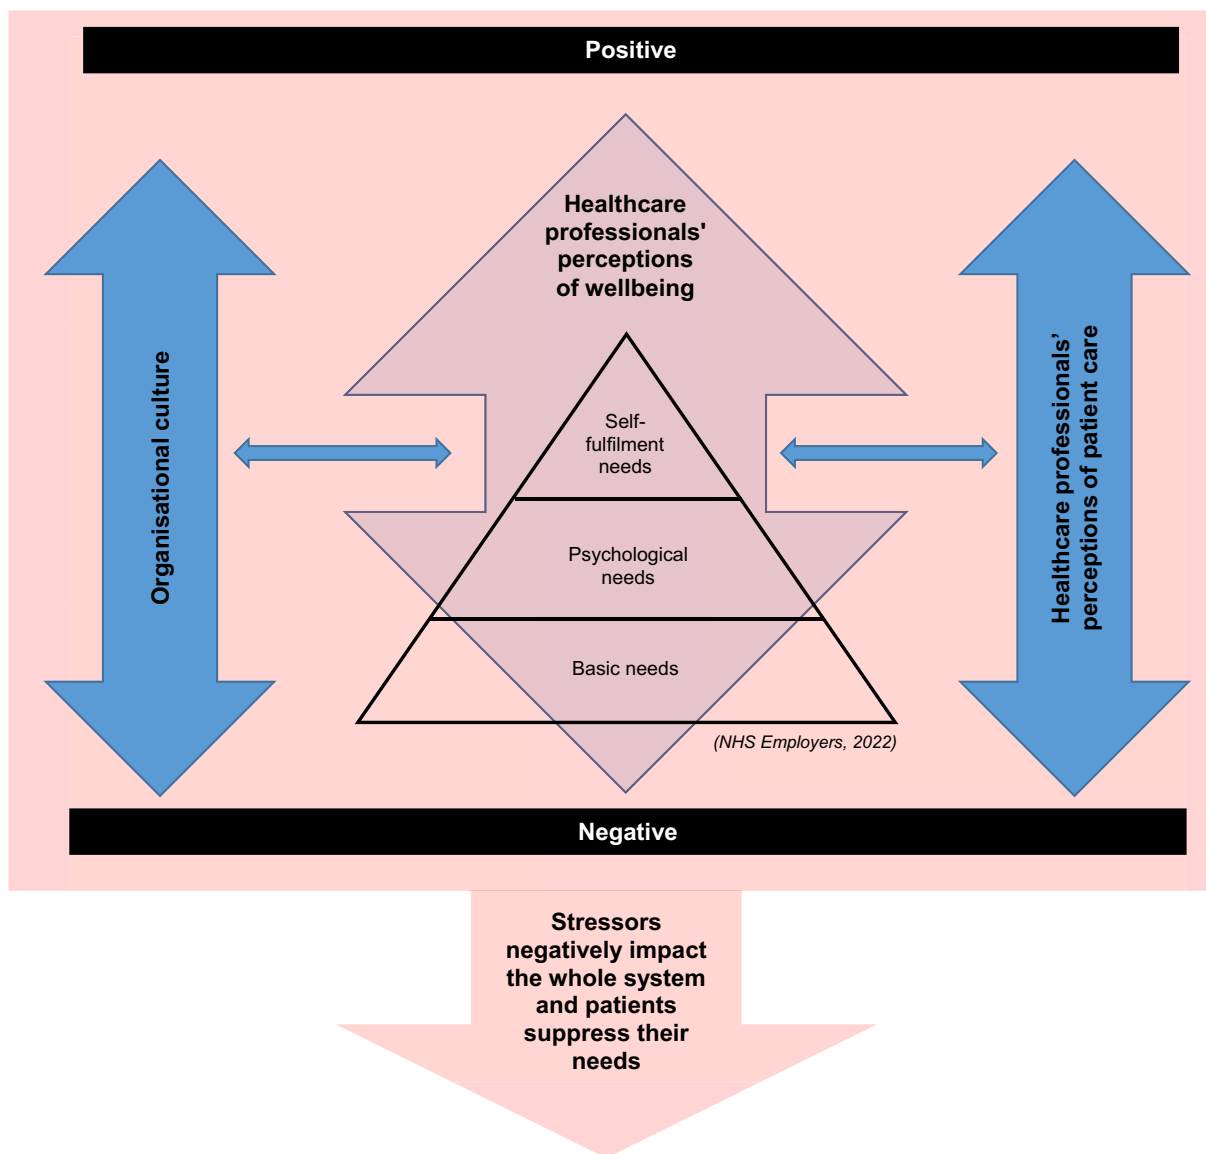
Positive

Organisational culture

Healthcare professionals' perceptions of wellbeing

Self-fulfilment needs

Psychological needs

Basic needs

(NHS Employers, 2022)

Healthcare professionals' perceptions of patient care

Negative

Stressors negatively impact the whole system and patients suppress their needs